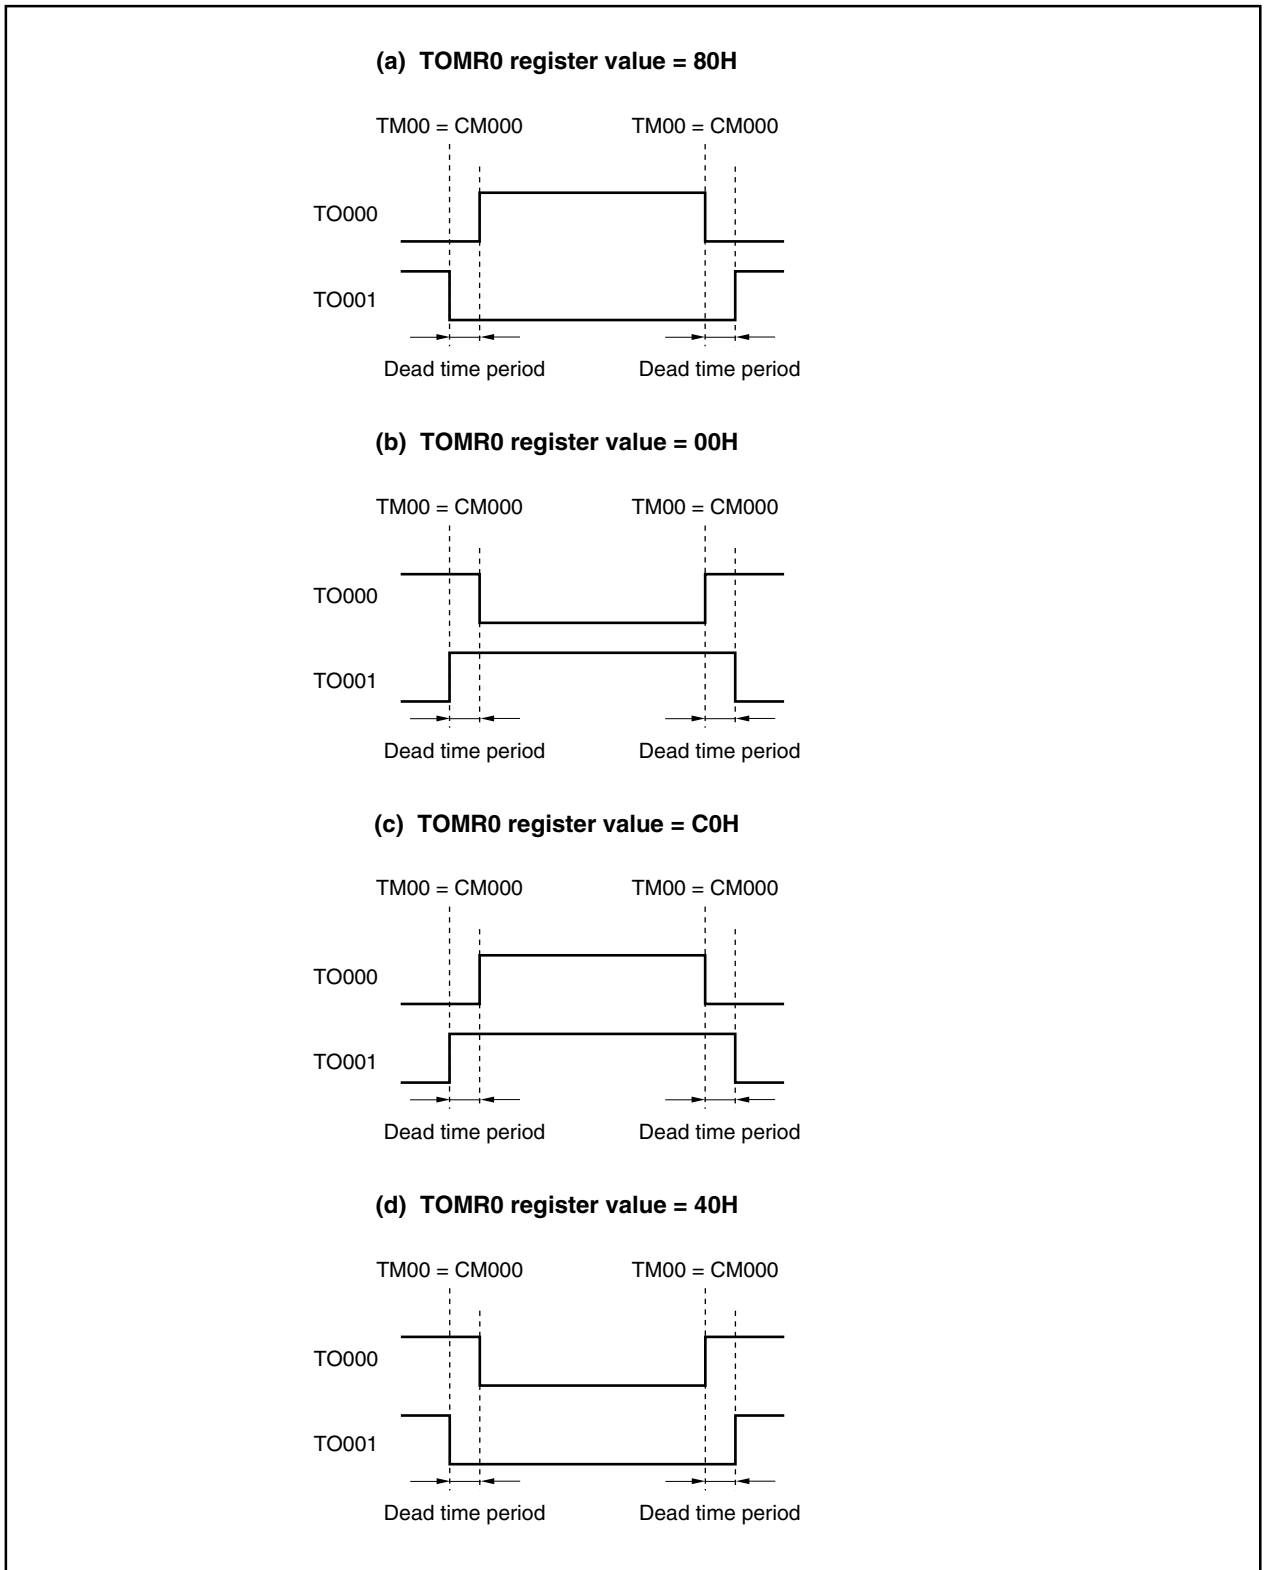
(a) TOMR0 register value = 80H

TM00 = CM000 TM00 = CM000

TO000

TO001

Dead time period Dead time period

(b) TOMR0 register value = 00H

TM00 = CM000 TM00 = CM000

TO000

TO001

Dead time period Dead time period

(c) TOMR0 register value = C0H

TM00 = CM000 TM00 = CM000

TO000

TO001

Dead time period Dead time period

(d) TOMR0 register value = 40H

TM00 = CM000 TM00 = CM000

TO000

TO001

Dead time period Dead time period